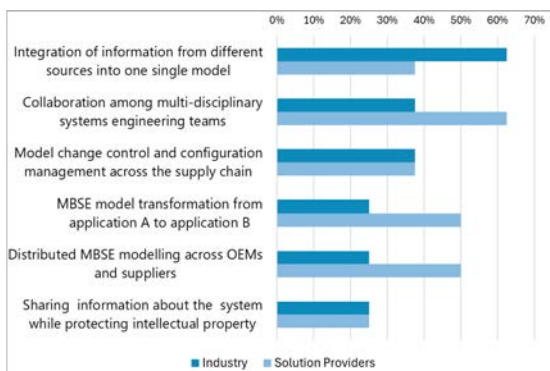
0% 10% 20% 30% 40% 50% 60% 70%

Integration of information from different sources into one single model

Collaboration among multi-disciplinary systems engineering teams

Model change control and configuration management across the supply chain

MBSE model transformation from application A to application B

Distributed MBSE modelling across OEMs and suppliers

Sharing information about the system while protecting intellectual property

Industry Solution Providers